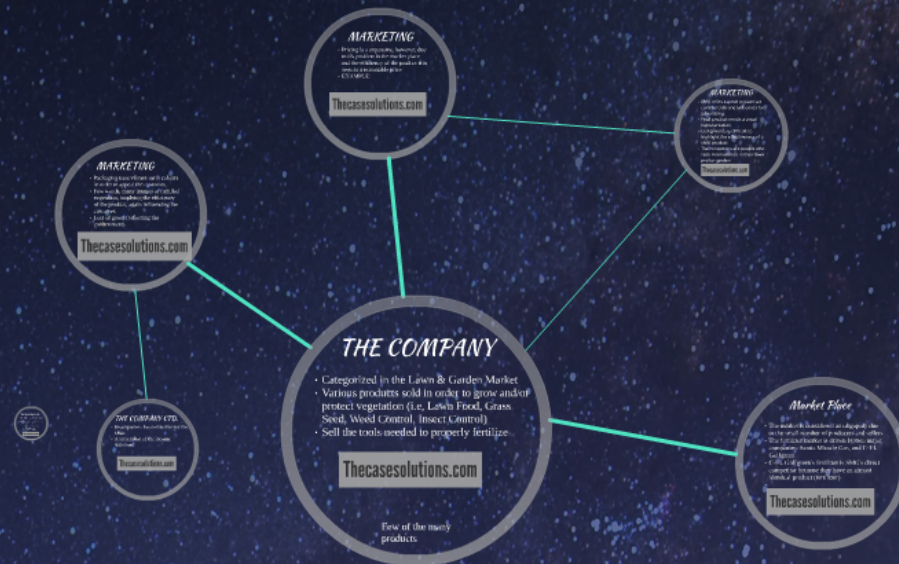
MARKETING

- Pricing is a reputation, however, due to its position in the market place and the effectiveness of the product this seems at a reasonable price
- EXAMPLE

Thecasesolutions.com

MARKETING

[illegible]

Thecasesolutions.com

MARKETING

- Packaging uses vibrant earth colours in order to appeal the consumers.
- New words, many images of satisfied vegetation, implying the effectiveness of the product, again influencing the consumer.
- Lack of growth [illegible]

Thecasesolutions.com

THE COMPANY

- Categorized in the Lawn & Garden Market
- Various products sold in order to grow and/or protect vegetation (i.e, Lawn Food, Grass Seed, Weed Control, Insect Control)
- Sell the tools needed to properly fertilize

Thecasesolutions.com

Few of the many products

THE COMPANY LTD.

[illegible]

Thecasesolutions.com

Market Place

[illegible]

Thecasesolutions.com